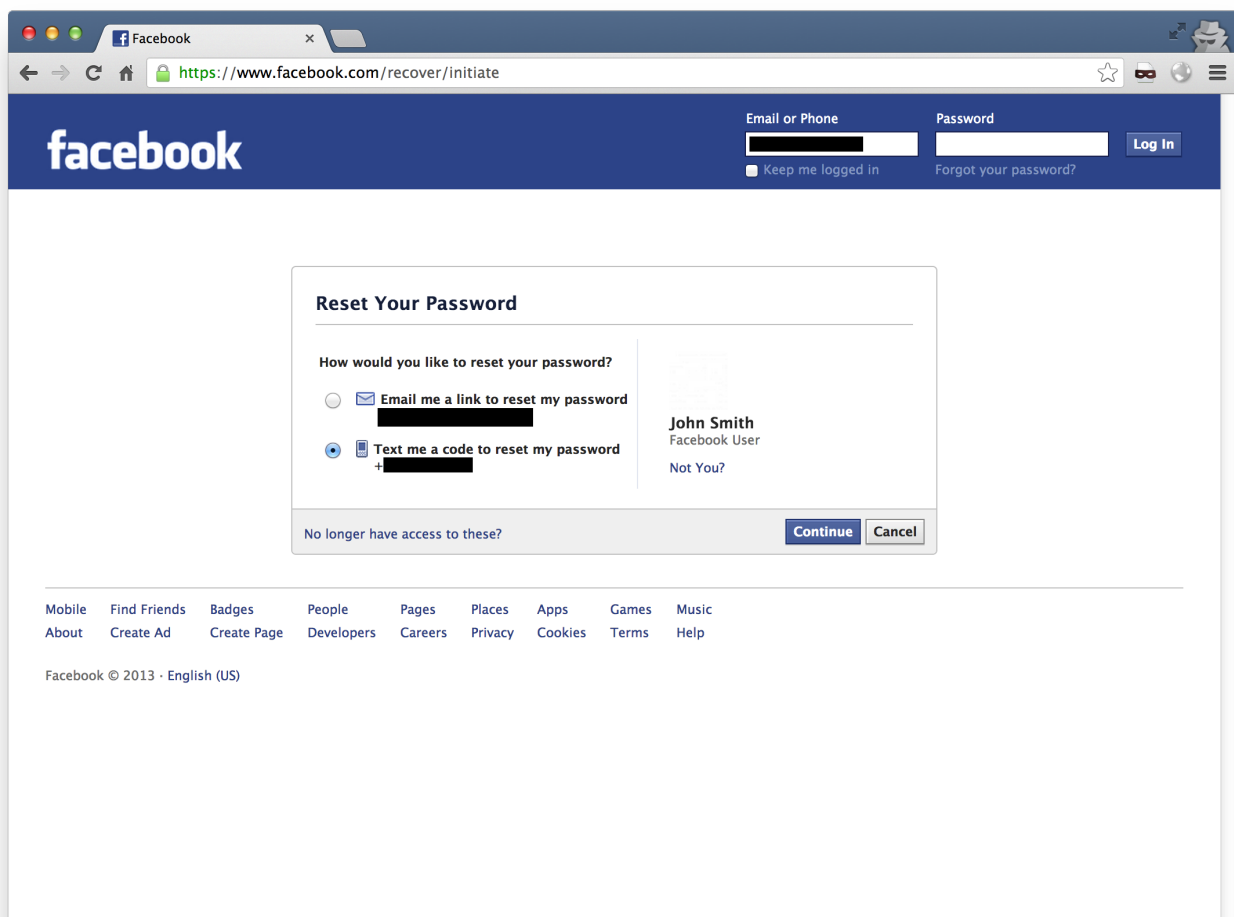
Facebook

https://www.facebook.com/recover/initiate

facebook

Email or Phone
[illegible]
Keep me logged in

Password
Forgot your password?

Log In

Reset Your Password

How would you like to reset your password?

Email me a link to reset my password
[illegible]

Text me a code to reset my password
+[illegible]

John Smith
Facebook User
Not You?

No longer have access to these?

Continue
Cancel

Mobile
About
Find Friends
Create Ad
Badges
Create Page
People
Developers
Pages
Careers
Places
Privacy
Apps
Cookies
Games
Terms
Music
Help

Facebook © 2013 · English (US)